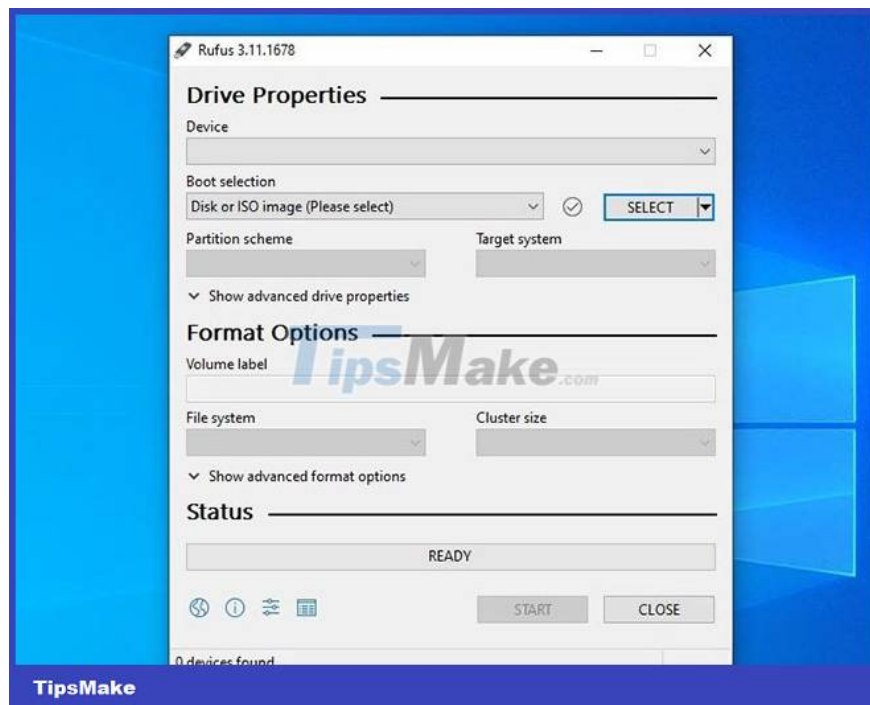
Rufus 3.11.1678

Drive Properties

Device

Boot selection

Disk or ISO image (Please select)

SELECT

Partition scheme

Target system

Show advanced drive properties

Format Options

TipsMake.com

Volume label

File system

Cluster size

Show advanced format options

Status

READY

START

CLOSE

0 devices found

TipsMake